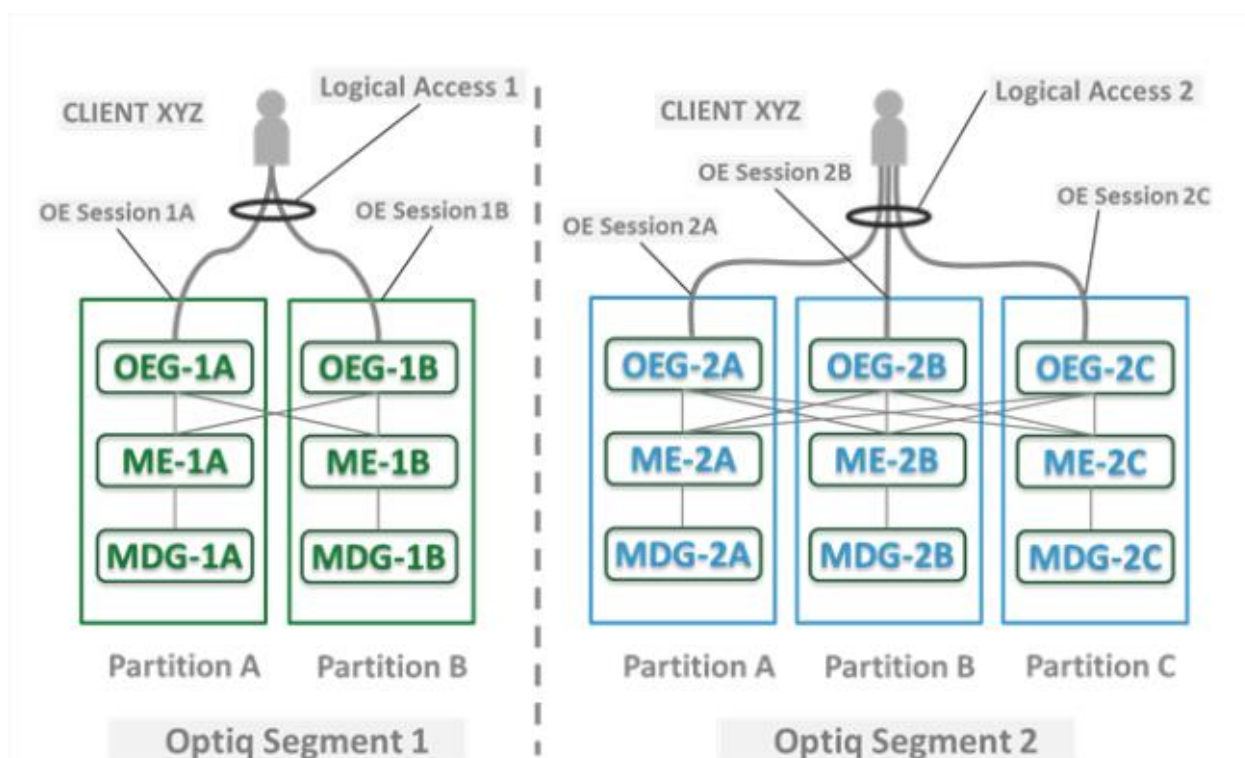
CLIENT XYZ

Logical Access 1

OE Session 1A

OE Session 1B

OEG-1A

OEG-1B

ME-1A

ME-1B

MDG-1A

MDG-1B

Partition A

Partition B

Optiq Segment 1

CLIENT XYZ

Logical Access 2

OE Session 2B

OE Session 2A

OE Session 2C

OEG-2A

OEG-2B

OEG-2C

ME-2A

ME-2B

ME-2C

MDG-2A

MDG-2B

MDG-2C

Partition A

Partition B

Partition C

Optiq Segment 2